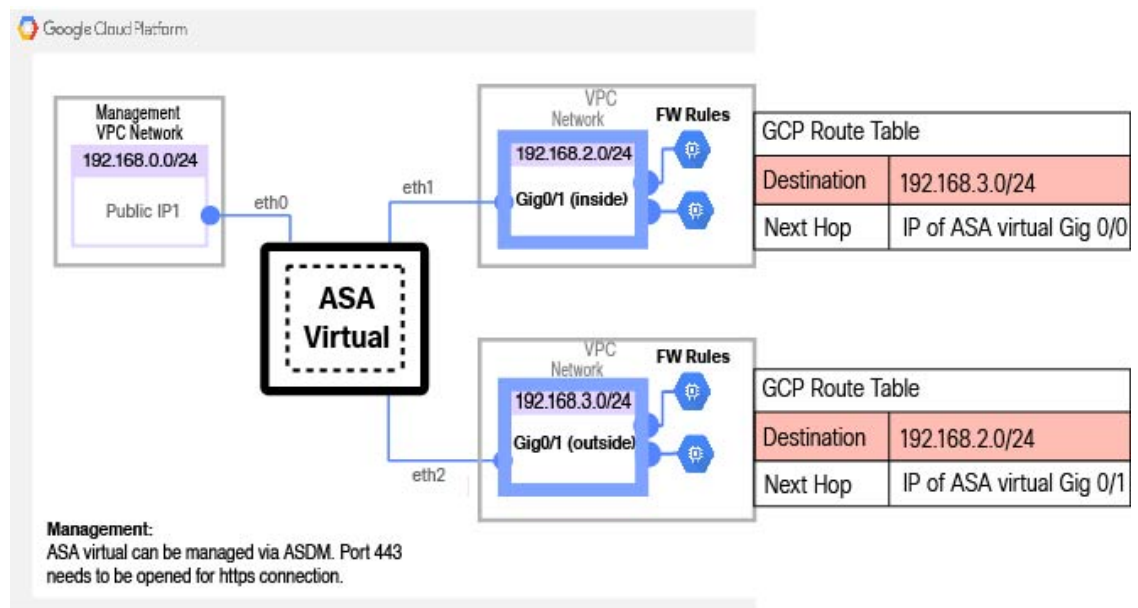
Google Cloud Platform

Management VPC Network
192.168.0.0/24
Public IP1

eth0

ASA Virtual

eth1

VPC Network
FW Rules
192.168.2.0/24
Gig0/1 (inside)

| GCP Route Table | |
|---|---|
| Destination | 192.168.3.0/24 |
| Next Hop | IP of ASA virtual Gig 0/0 |

VPC Network
FW Rules
192.168.3.0/24
Gig0/1 (outside)

eth2

| GCP Route Table | |
|---|---|
| Destination | 192.168.2.0/24 |
| Next Hop | IP of ASA virtual Gig 0/1 |

Management:
ASA virtual can be managed via ASDM. Port 443 needs to be opened for https connection.